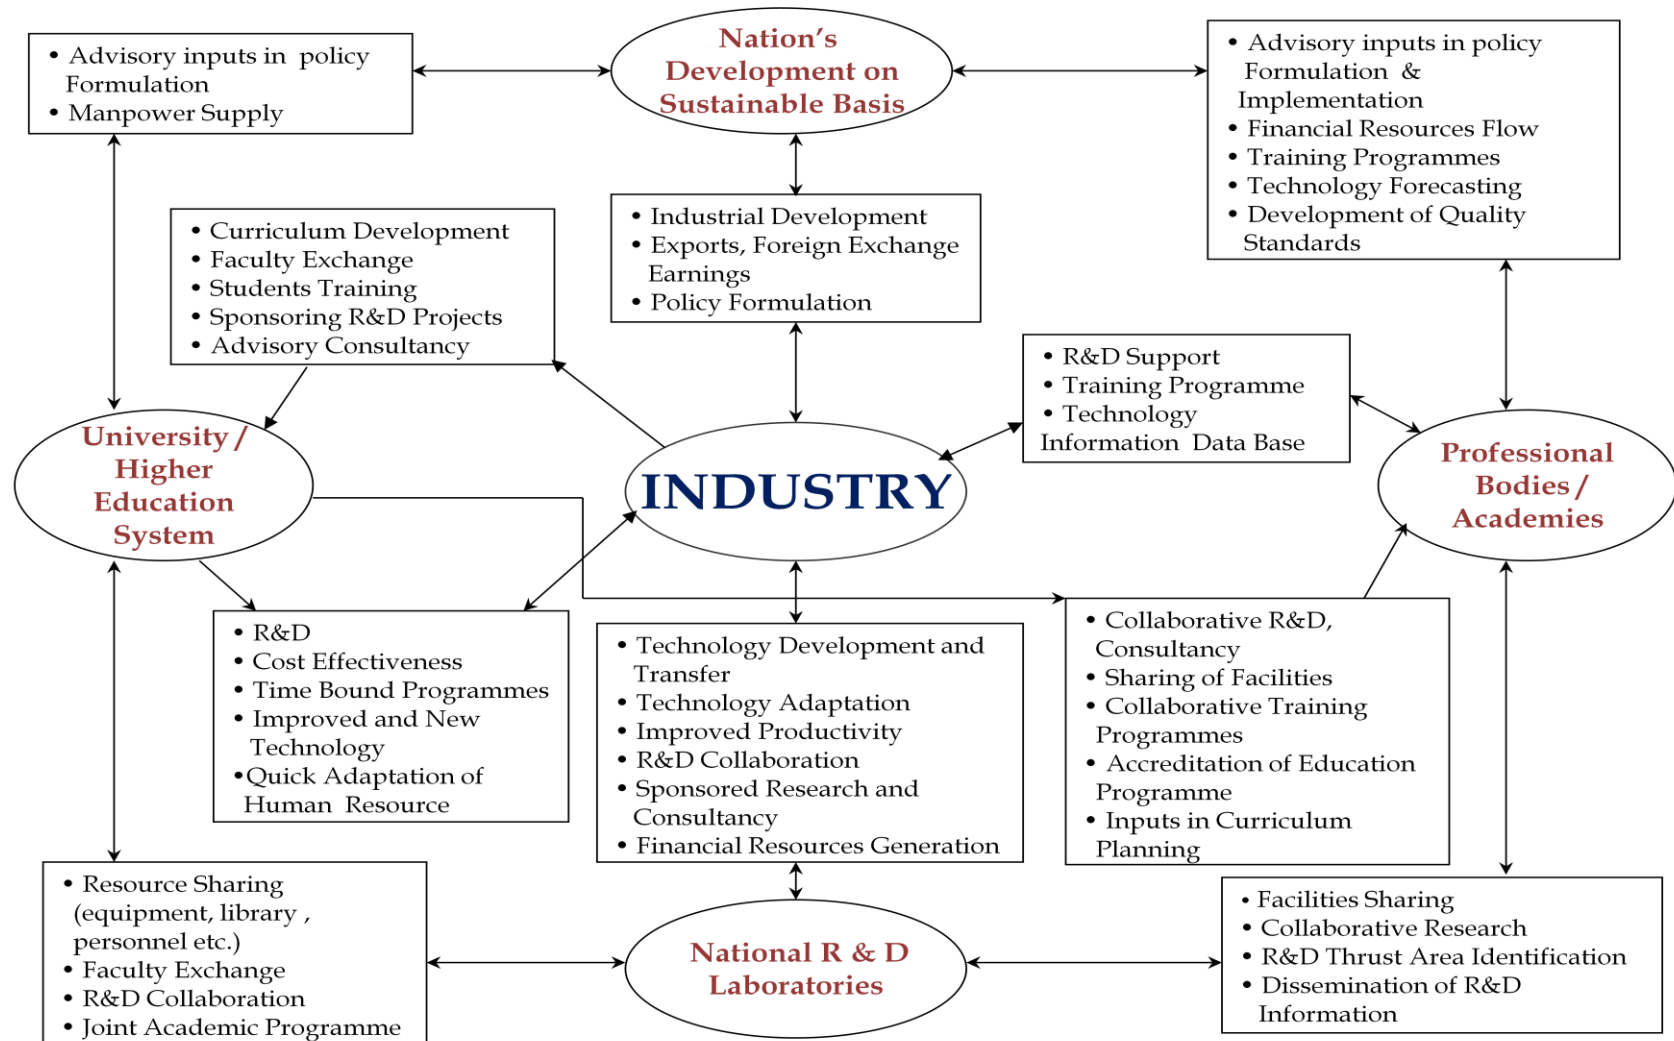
• Advisory inputs in policy Formulation
• Manpower Supply

Nation's Development on Sustainable Basis

• Advisory inputs in policy Formulation & Implementation
• Financial Resources Flow
• Training Programmes
• Technology Forecasting
• Development of Quality Standards

• Curriculum Development
• Faculty Exchange
• Students Training
• Sponsoring R&D Projects
• Advisory Consultancy

• Industrial Development
• Exports, Foreign Exchange Earnings
• Policy Formulation

• R&D Support
• Training Programme
• Technology Information Data Base

University / Higher Education System

INDUSTRY

Professional Bodies / Academies

• R&D
• Cost Effectiveness
• Time Bound Programmes
• Improved and New Technology
•Quick Adaptation of Human Resource

• Technology Development and Transfer
• Technology Adaptation
• Improved Productivity
• R&D Collaboration
• Sponsored Research and Consultancy
• Financial Resources Generation

• Collaborative R&D, Consultancy
• Sharing of Facilities
• Collaborative Training Programmes
• Accreditation of Education Programme
• Inputs in Curriculum Planning

• Resource Sharing (equipment, library , personnel etc.)
• Faculty Exchange
• R&D Collaboration
• Joint Academic Programme

National R & D Laboratories

• Facilities Sharing
• Collaborative Research
• R&D Thrust Area Identification
• Dissemination of R&D Information